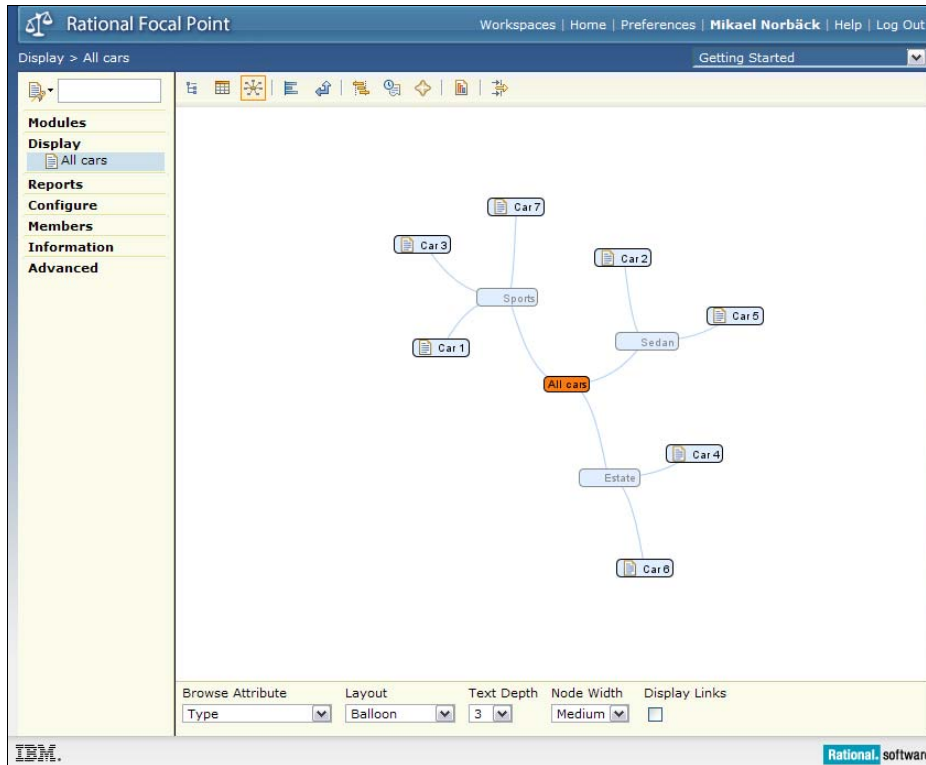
Rational Focal Point

Workspaces | Home | Preferences | Mikael Norbäck | Help | Log Out

Display > All cars

Getting Started

Modules
Display
All cars
Reports
Configure
Members
Information
Advanced

Car7
Car3
Car2
Sports
Car5
Car1
Sedan
All cars
Car4
Estate
Car6

Browse Attribute
Type
Layout
Balloon
Text Depth
3
Node Width
Medium
Display Links

IBM.

Rational. softwar